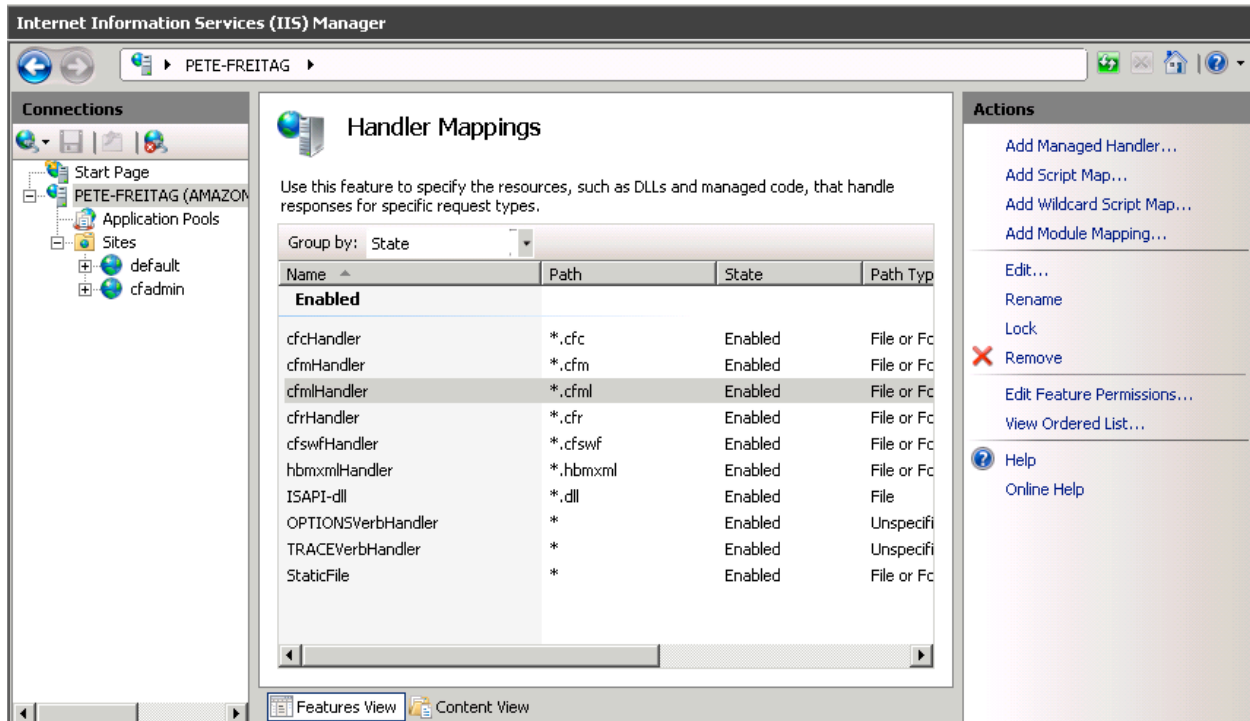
Internet Information Services (IIS) Manager

PETE-FREITAG ▸

Connections

Start Page
PETE-FREITAG (AMAZON
Application Pools
Sites
default
cfadmin

Handler Mappings

Use this feature to specify the resources, such as DLLs and managed code, that handle responses for specific request types.

Group by: State

| Name | Path | State | Path Typ |
|---|---|---|---|
| **Enabled** | | | |
| cfcHandler | *.cfc | Enabled | File or Fc |
| cfmHandler | *.cfm | Enabled | File or Fc |
| cfmlHandler | *.cfml | Enabled | File or Fc |
| cfrHandler | *.cfr | Enabled | File or Fc |
| cfswfHandler | *.cfswf | Enabled | File or Fc |
| hbmxmlHandler | *.hbmxml | Enabled | File or Fc |
| ISAPI-dll | *.dll | Enabled | File |
| OPTIONSVerbHandler | * | Enabled | Unspecifi |
| TRACEVerbHandler | * | Enabled | Unspecifi |
| StaticFile | * | Enabled | File or Fc |

Features View
Content View

Actions

Add Managed Handler...
Add Script Map...
Add Wildcard Script Map...
Add Module Mapping...
Edit...
Rename
Lock
Remove
Edit Feature Permissions...
View Ordered List...
Help
Online Help